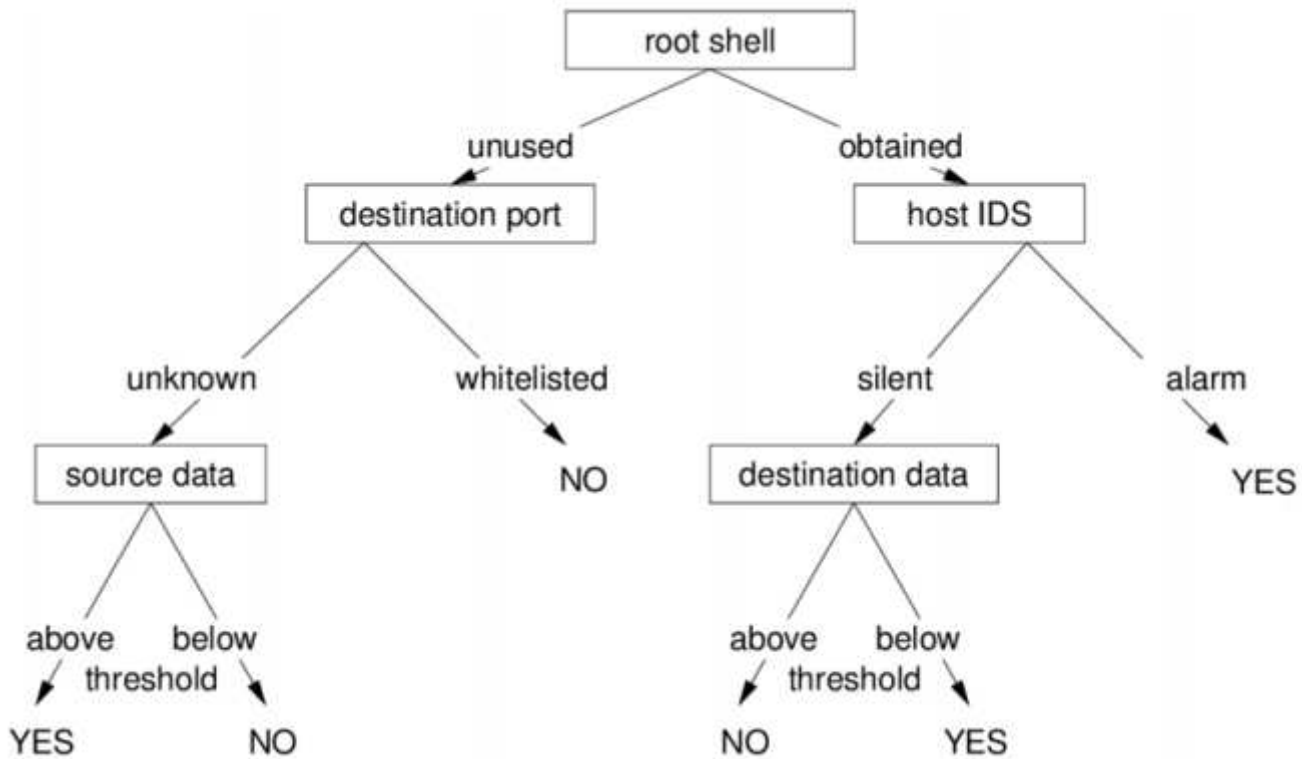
root shell

unused

obtained

destination port

host IDS

unknown

whitelisted

silent

alarm

source data

NO

destination data

YES

above

below

threshold

YES

NO

above

below

threshold

NO

YES